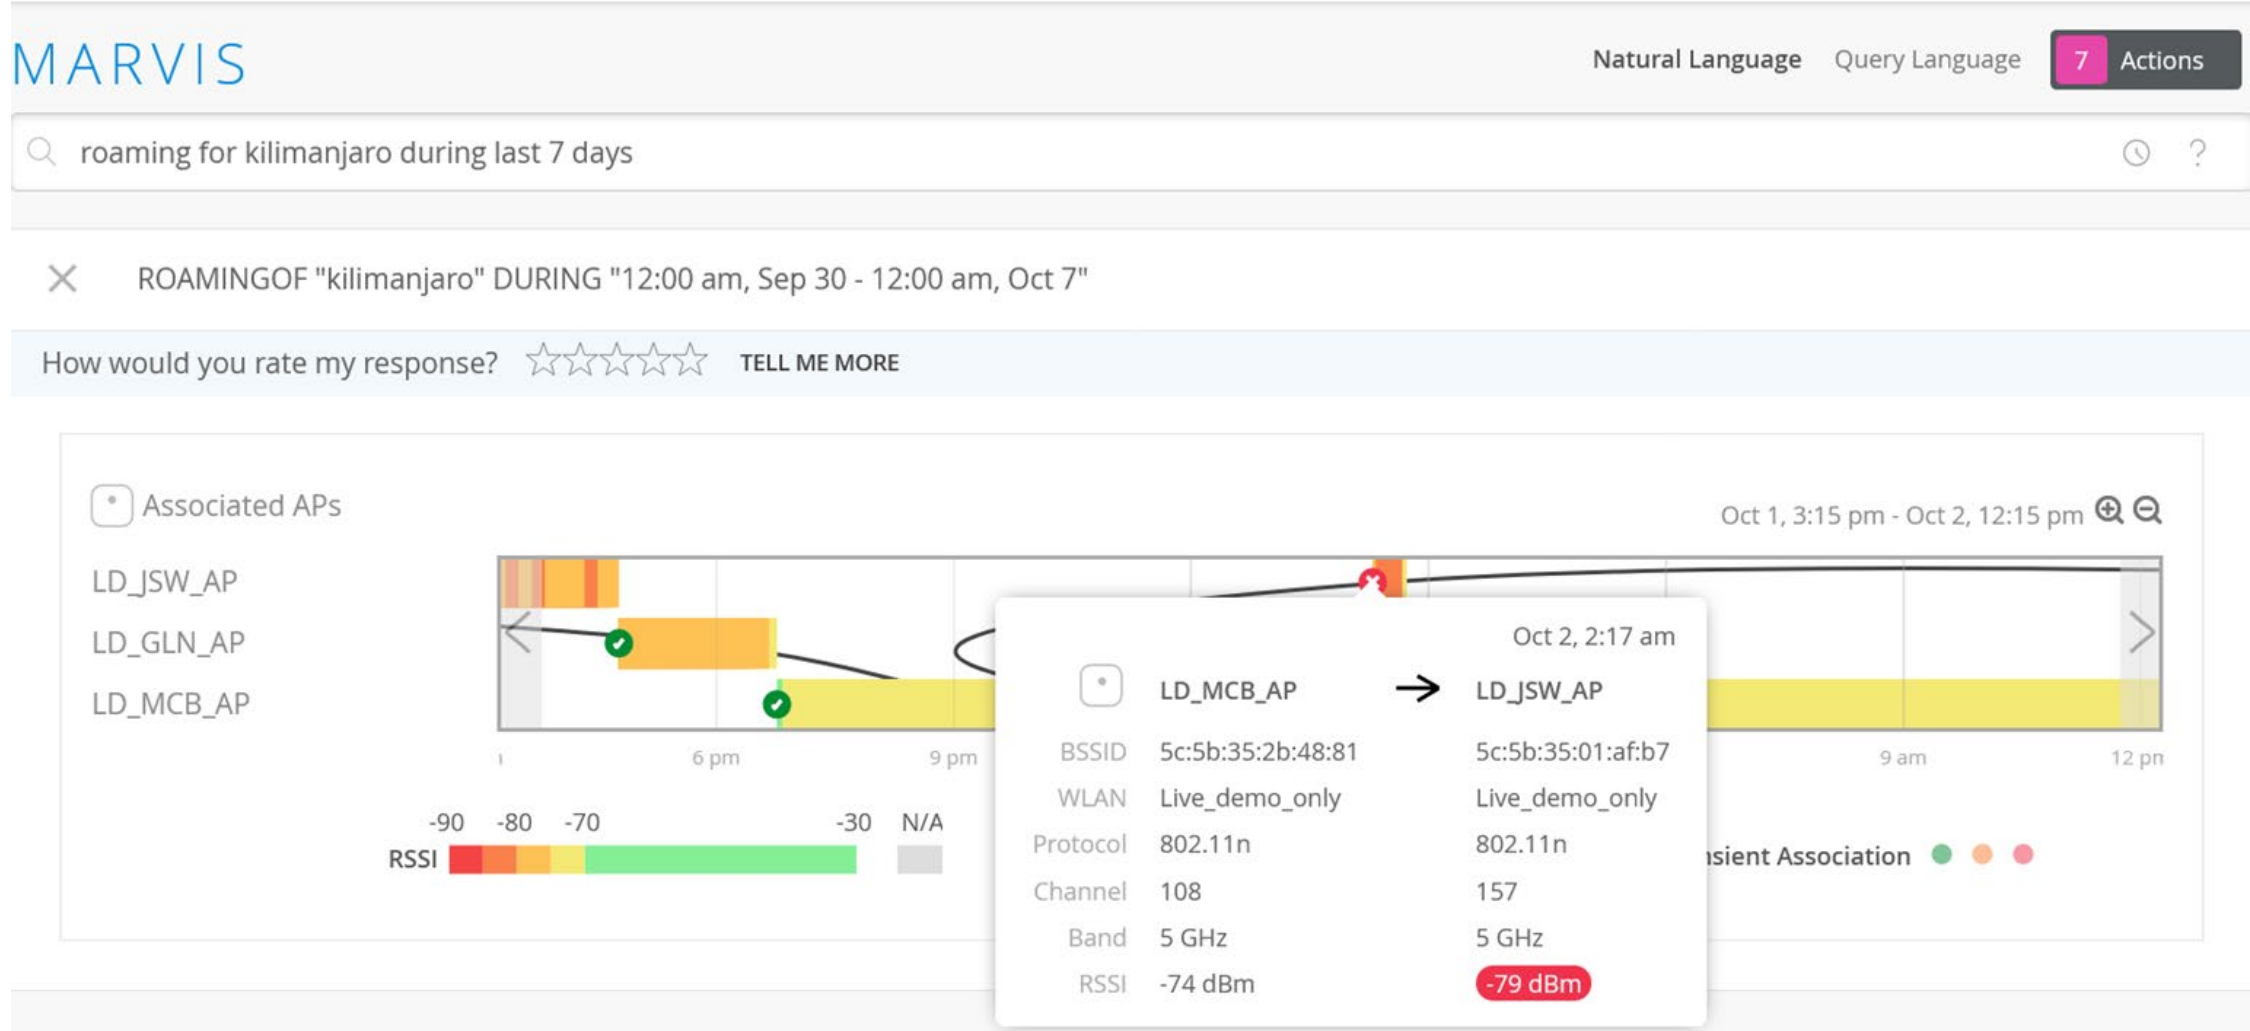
MARVIS

Natural Language Query Language 7 Actions

roaming for kilimanjaro during last 7 days

ROAMINGOF "kilimanjaro" DURING "12:00 am, Sep 30 - 12:00 am, Oct 7"

How would you rate my response? TELL ME MORE

Associated APs

Oct 1, 3:15 pm - Oct 2, 12:15 pm

LD_JSW_AP
LD_GLN_AP
LD_MCB_AP

6 pm 9 pm 9 am 12 pn

-90 -80 -70 -30 N/A
RSSI

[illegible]sient Association

Oct 2, 2:17 am

| | LD_MCB_AP | LD_JSW_AP |
|---|---|---|
| BSSID | 5c:5b:35:2b:48:81 | 5c:5b:35:01:af:b7 |
| WLAN | Live_demo_only | Live_demo_only |
| Protocol | 802.11n | 802.11n |
| Channel | 108 | 157 |
| Band | 5 GHz | 5 GHz |
| RSSI | -74 dBm | -79 dBm |